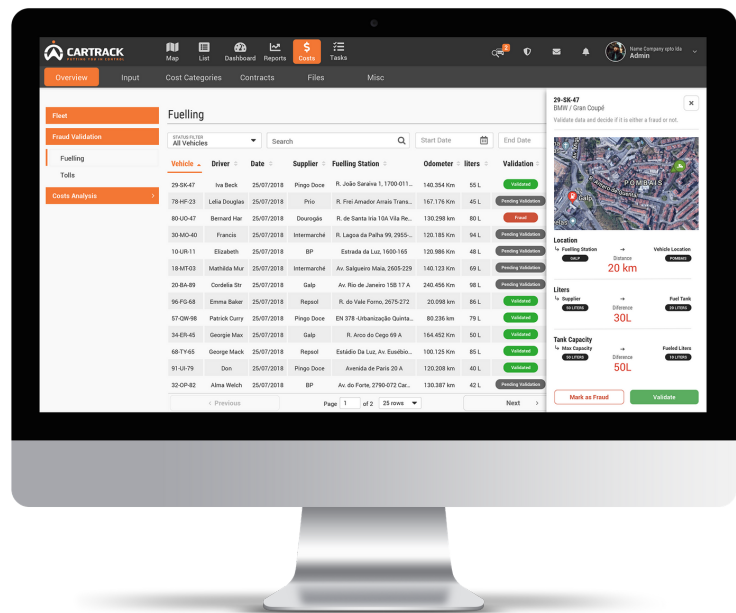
CARTRACK
PUTTING YOU IN CONTROL

Map List Dashboard Reports Costs Tasks

Name Company opto lda
Admin

Overview Input Cost Categories Contracts Files Misc

Fleet
Fraud Validation
Fuelling
Tolls
Costs Analysis

Fuelling

STATUS FILTER
All Vehicles

Search

Start Date

End Date

| Vehicle | Driver | Date | Supplier | Fuelling Station | Odometer | liters | Validation |
|---|---|---|---|---|---|---|---|
| 29-SK-47 | Iva Beck | 25/07/2018 | Pingo Doce | R. João Saraiva 1, 1700-011... | 140.354 Km | 55 L | Validated |
| 78-HF-23 | Lélia Douglas | 25/07/2018 | Prio | R. Frei Amador Arrais Trans... | 167.176 Km | 45 L | Pending Validation |
| 80-UO-47 | Bernard Har | 25/07/2018 | Dourogás | R. de Santa Iria 10A Vila Re... | 130.298 km | 80 L | Fraud |
| 30-MO-40 | Francis | 25/07/2018 | Intermarché | R. Lagoa da Palha 99, 2955-... | 120.185 Km | 94 L | Pending Validation |
| 10-UR-11 | Elizabeth | 25/07/2018 | BP | Estrada da Luz, 1600-165 | 120.986 Km | 48 L | Pending Validation |
| 18-MT-03 | Mathilda Mur | 25/07/2018 | Intermarché | Av. Salgueiro Maia, 2605-229 | 140.123 Km | 69 L | Pending Validation |
| 20-BA-89 | Cordelia Str | 25/07/2018 | Galp | Av. Rio de Janeiro 15B 17 A | 240.456 Km | 98 L | Pending Validation |
| 96-FG-68 | Emma Baker | 25/07/2018 | Repsol | R. do Vale Forno, 2675-272 | 20.098 km | 86 L | Validated |
| 57-QW-98 | Patrick Curry | 25/07/2018 | Pingo Doce | EN 378 -Urbanização Quinta... | 80.236 km | 79 L | Validated |
| 34-ER-45 | Georgie Max | 25/07/2018 | Galp | R. Arco do Cego 69 A | 164.452 Km | 50 L | Validated |
| 68-TY-65 | George Mack | 25/07/2018 | Repsol | Estádio Da Luz, Av. Eusébio... | 100.125 Km | 85 L | Validated |
| 91-UI-79 | Don | 25/07/2018 | Pingo Doce | Avenida de Paris 20 A | 120.208 km | 40 L | Validated |
| 32-OP-82 | Alma Welch | 25/07/2018 | BP | Av. do Forte, 2790-072 Car... | 130.387 km | 42 L | Pending Validation |

‹ Previous Page 1 of 2 25 rows Next ›

29-SK-47
BMW / Gran Coupé
Validate data and decide if it is either a fraud or not.

Location
Fuelling Station GALP
Distance
20 km
Vehicle Location POMBINO

Liters
Supplier 50 LITERS
Difference
30L
Fuel Tank 20 LITERS

Tank Capacity
Max Capacity 50 LITERS
Difference
50L
Fueled Liters 70 LITERS

Mark as Fraud
Validate